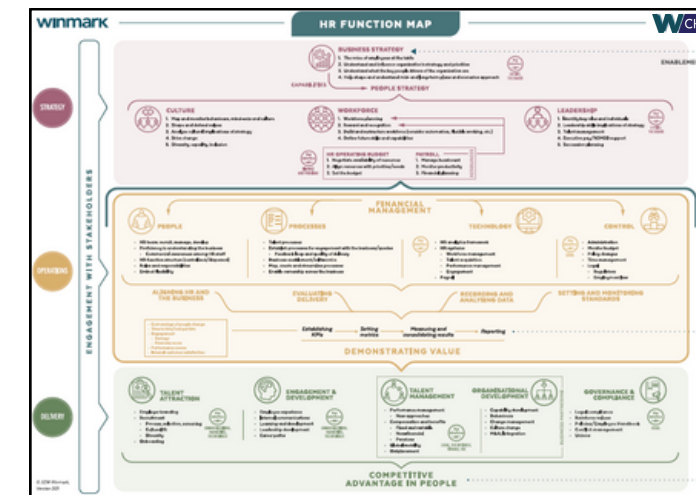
winmark

HR FUNCTION MAP

ENABLEMENT

STRATEGY

BUSINESS STRATEGY
1. The role of employees at the table
2. Understand and influence organisation's strategy and priorities
3. Understand what the key people drivers of the organisation are
4. Help shape and understand risk and long-term plans and innovative approach

CAPABILITIES

PEOPLE STRATEGY

CULTURE
1. Map and monitor behaviours, mindsets and culture
2. Shape and defined values
3. Analyse cultural implications of strategy
4. Drive change
5. Diversity, equality, inclusion

WORKFORCE
1. Workforce planning
2. Reward and recognition
3. Build and make future workforce (consider automation, flexible working, etc.)
4. Define future skills and capabilities

LEADERSHIP
1. Identifying roles and individuals
2. Leadership skills implications of strategy
3. Talent management
4. Executive pay/ROI/HR support
5. Succession planning

HR OPERATING BUDGET
1. Negotiate availability of resource
2. Align resources with priorities/needs
3. Set the budget

PAYROLL
1. Manage headcount
2. Monitor productivity
3. Financial planning

ENGAGEMENT WITH STAKEHOLDERS

OPERATIONS

FINANCIAL MANAGEMENT

PEOPLE

PROCESSES

TECHNOLOGY

CONTROL

ALIGNING HR AND THE BUSINESS

EVALUATING DELIVERY

RECORDING AND ANALYSING DATA

SETTING AND MONITORING STANDARDS

Establishing KPIs

Setting metrics

Measuring and consolidating results

Reporting

DEMONSTRATING VALUE

DELIVERY

TALENT ATTRACTION
Employer branding
Recruitment
Onboarding

ENGAGEMENT & DEVELOPMENT
Employee experience
Internal communications
Learning and development
Leadership development

TALENT MANAGEMENT
Performance management
Compensation and benefits
Pensions

ORGANISATIONAL DEVELOPMENT
Capability development
Change management
Culture change
M&A integration

GOVERNANCE & COMPLIANCE
Legal compliance
Policies
Unions

COMPETITIVE ADVANTAGE IN PEOPLE

© 2019 Winmark